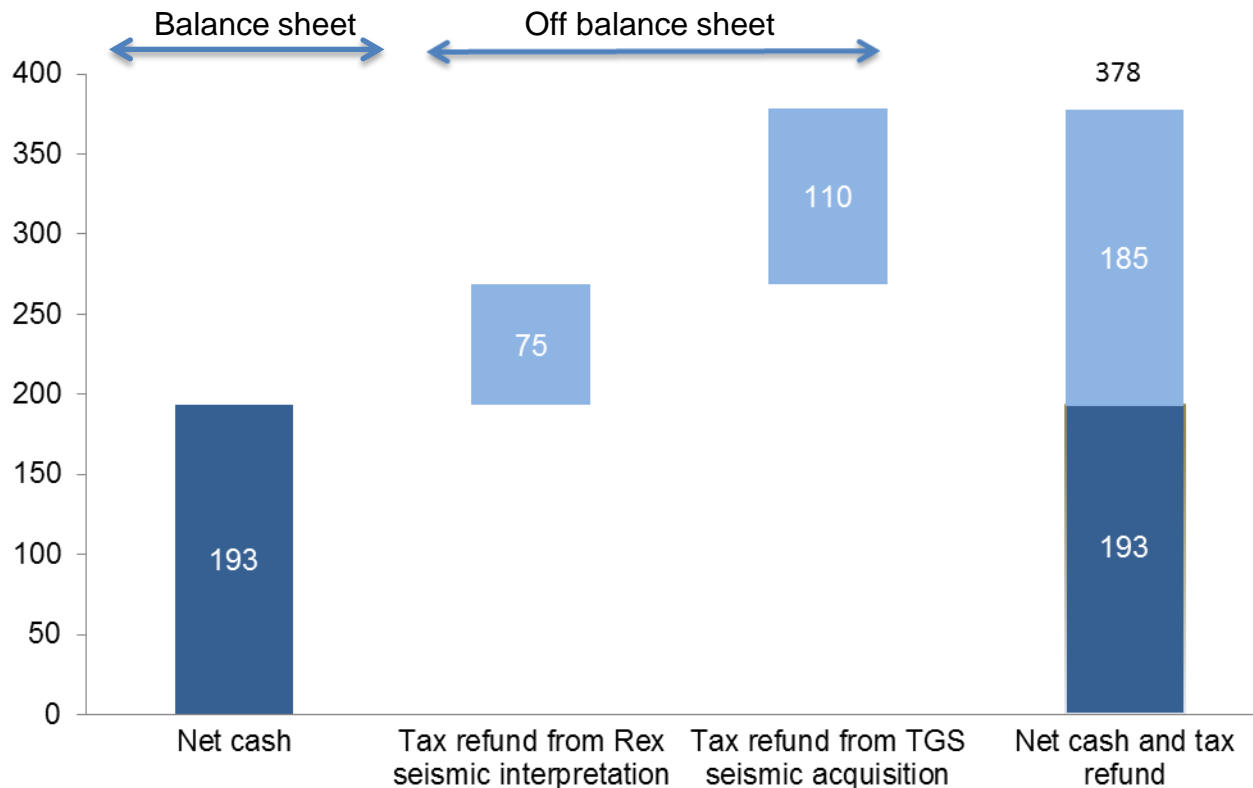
Balance sheet

Off balance sheet

400
350
300
250
200
150
100
50
0

193

75

110

378

185

193

Net cash

Tax refund from Rex seismic interpretation

Tax refund from TGS seismic acquisition

Net cash and tax refund